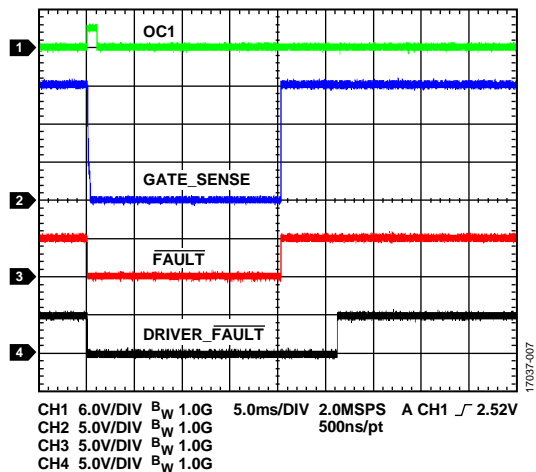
OC1

1

GATE_SENSE

2

$\overline{\text{FAULT}}$

3

DRIVER_$\overline{\text{FAULT}}$

4

17037-007

CH1 6.0V/DIV $B_W$ 1.0G 5.0ms/DIV 2.0MSPS A CH1 $\mathcal{F}$ 2.52V
CH2 5.0V/DIV $B_W$ 1.0G 500ns/pt
CH3 5.0V/DIV $B_W$ 1.0G
CH4 5.0V/DIV $B_W$ 1.0G